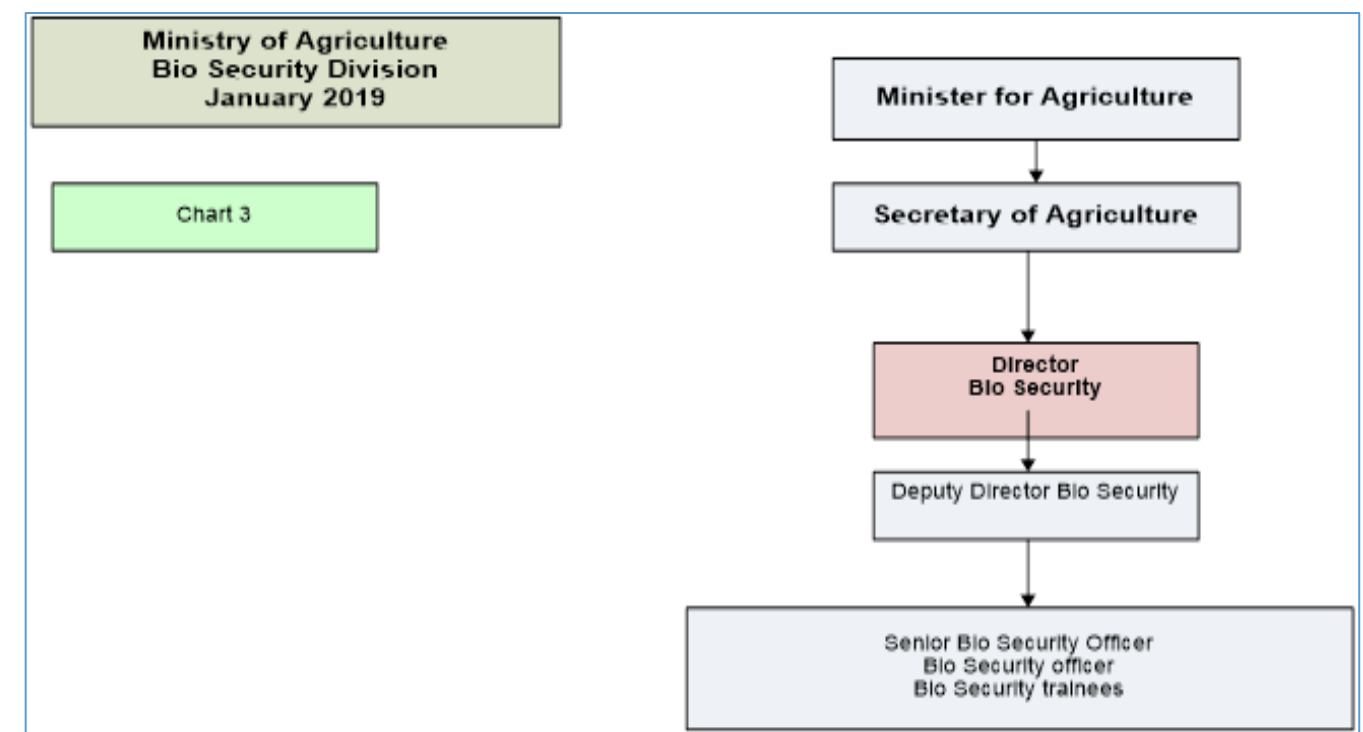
Ministry of Agriculture
Bio Security Division
January 2019

Chart 3

Minister for Agriculture

Secretary of Agriculture

Director
Bio Security

Deputy Director Bio Security

Senior Bio Security Officer
Bio Security officer
Bio Security trainees